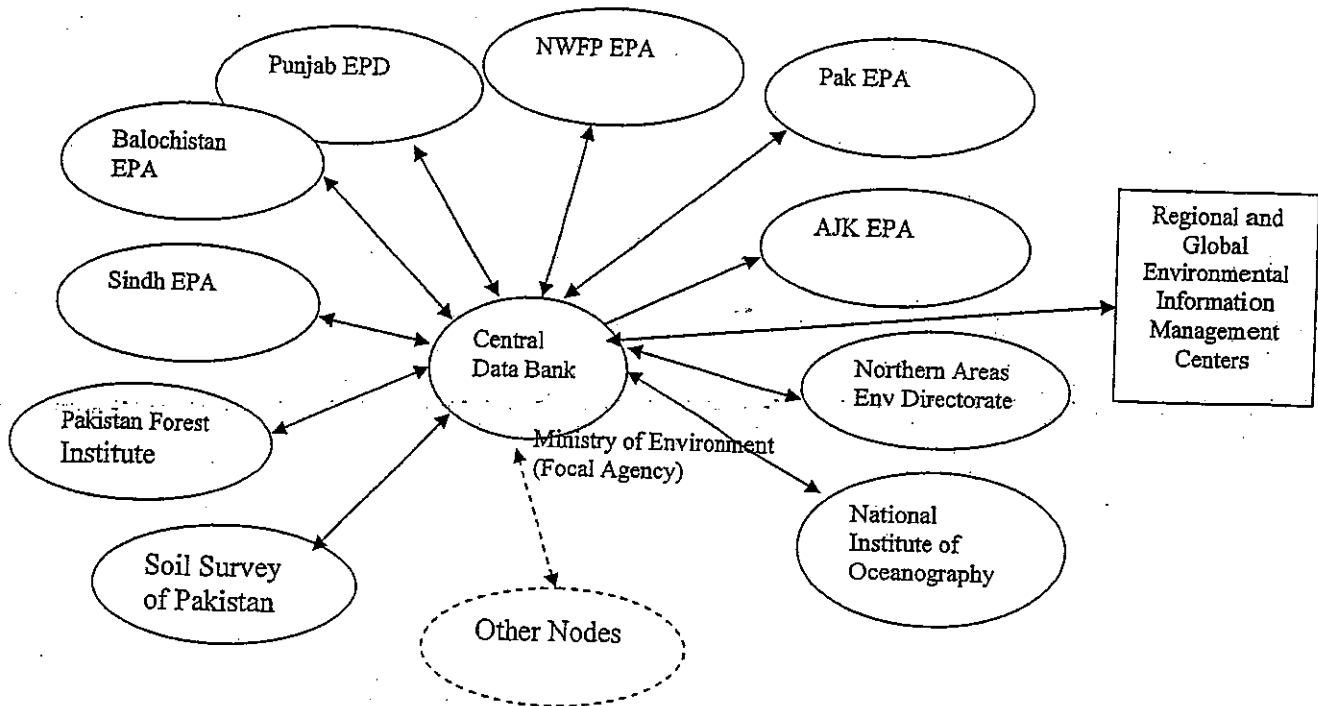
Punjab EPD

NWFP EPA

Pak EPA

Balochistan EPA

AJK EPA

Regional and Global Environmental Information Management Centers

Sindh EPA

Central Data Bank

Northern Areas Env Directorate

Pakistan Forest Institute

Ministry of Environment (Focal Agency)

National Institute of Oceanography

Soil Survey of Pakistan

Other Nodes